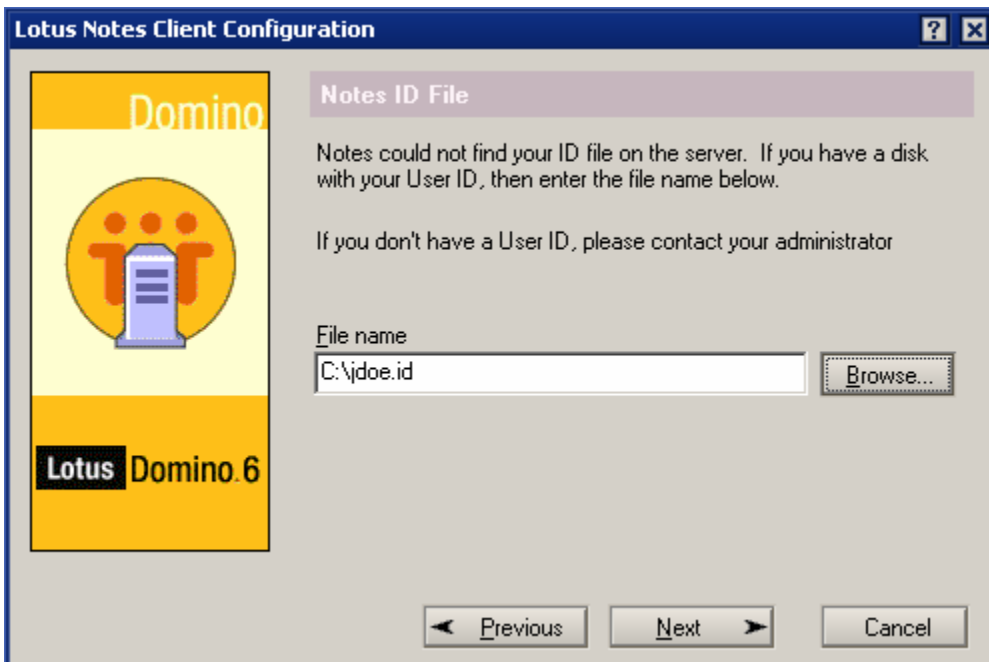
Lotus Notes Client Configuration

?

Domino

Lotus Domino.6

Notes ID File

Notes could not find your ID file on the server. If you have a disk with your User ID, then enter the file name below.

If you don't have a User ID, please contact your administrator

File name

C:\jdoe.id

Browse...

Previous

Next

Cancel